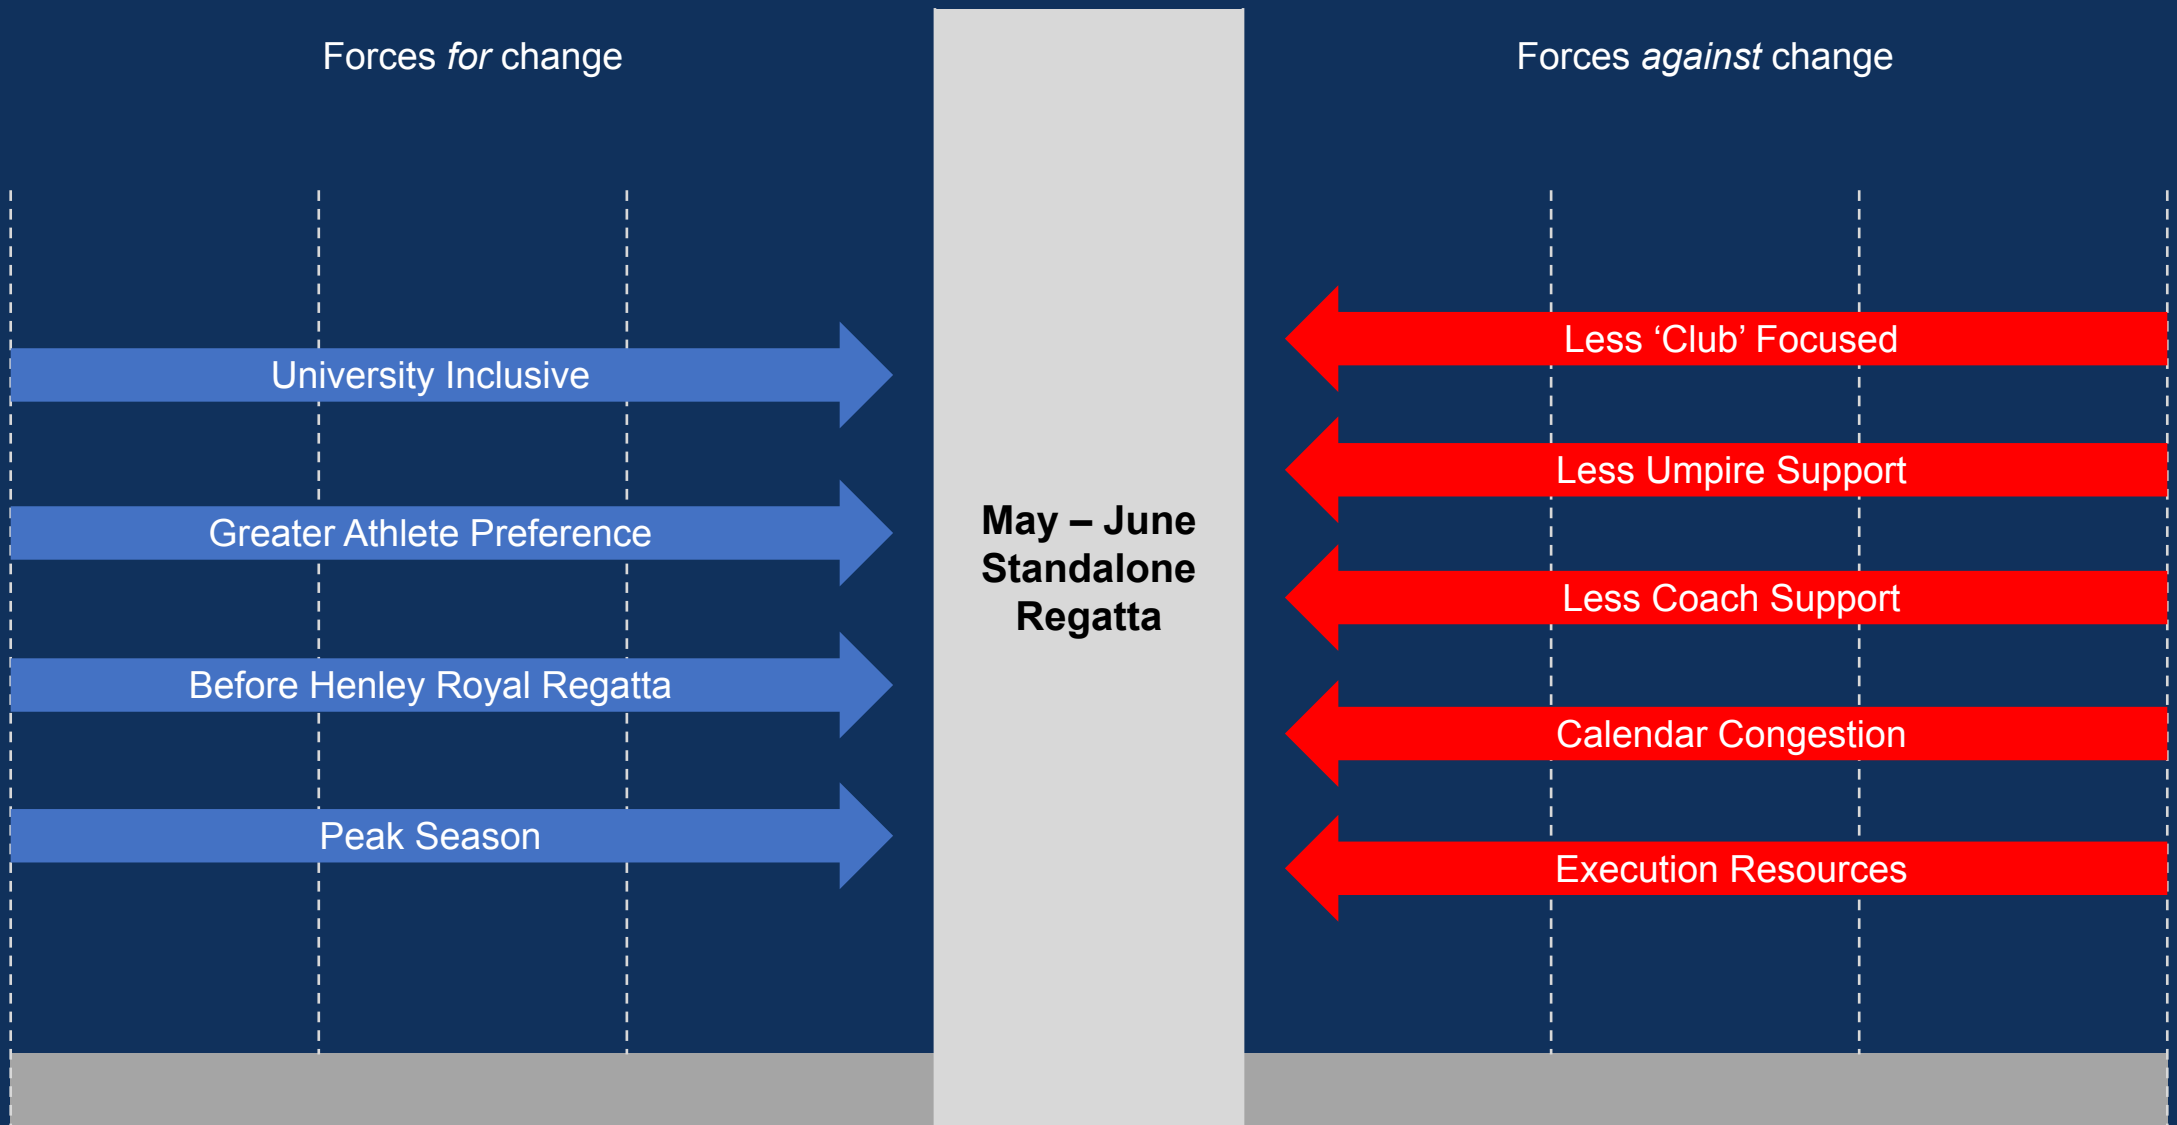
Forces *for* change

Forces *against* change

University Inclusive

Greater Athlete Preference

Before Henley Royal Regatta

Peak Season

**May – June Standalone Regatta**

Less ‘Club’ Focused

Less Umpire Support

Less Coach Support

Calendar Congestion

Execution Resources